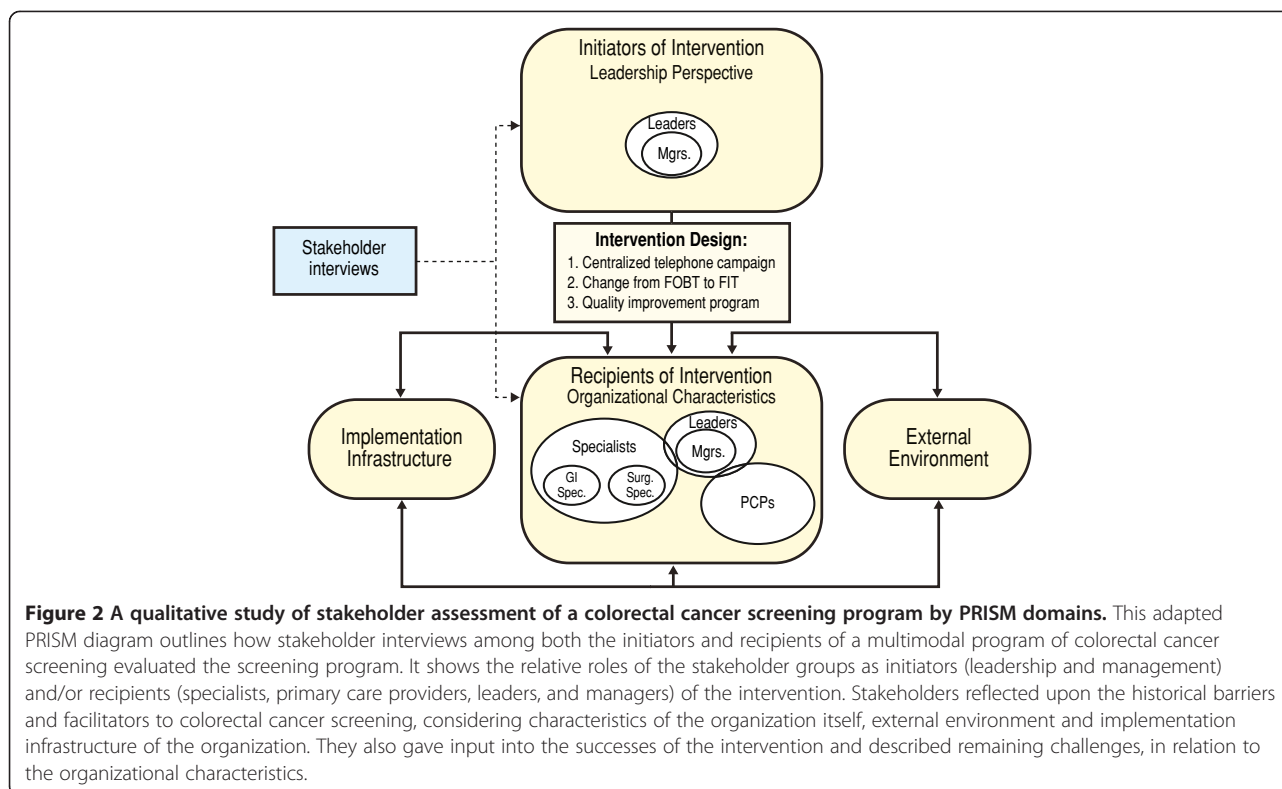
Initiators of Intervention
Leadership Perspective

Leaders
Mgrs.

Stakeholder interviews

Intervention Design:
1. Centralized telephone campaign
2. Change from FOBT to FIT
3. Quality improvement program

Implementation Infrastructure

Recipients of Intervention
Organizational Characteristics

Specialists
GI Spec.
Surg. Spec.
Leaders
Mgrs.
PCPs

External Environment

**Figure 2 A qualitative study of stakeholder assessment of a colorectal cancer screening program by PRISM domains.** This adapted PRISM diagram outlines how stakeholder interviews among both the initiators and recipients of a multimodal program of colorectal cancer screening evaluated the screening program. It shows the relative roles of the stakeholder groups as initiators (leadership and management) and/or recipients (specialists, primary care providers, leaders, and managers) of the intervention. Stakeholders reflected upon the historical barriers and facilitators to colorectal cancer screening, considering characteristics of the organization itself, external environment and implementation infrastructure of the organization. They also gave input into the successes of the intervention and described remaining challenges, in relation to the organizational characteristics.